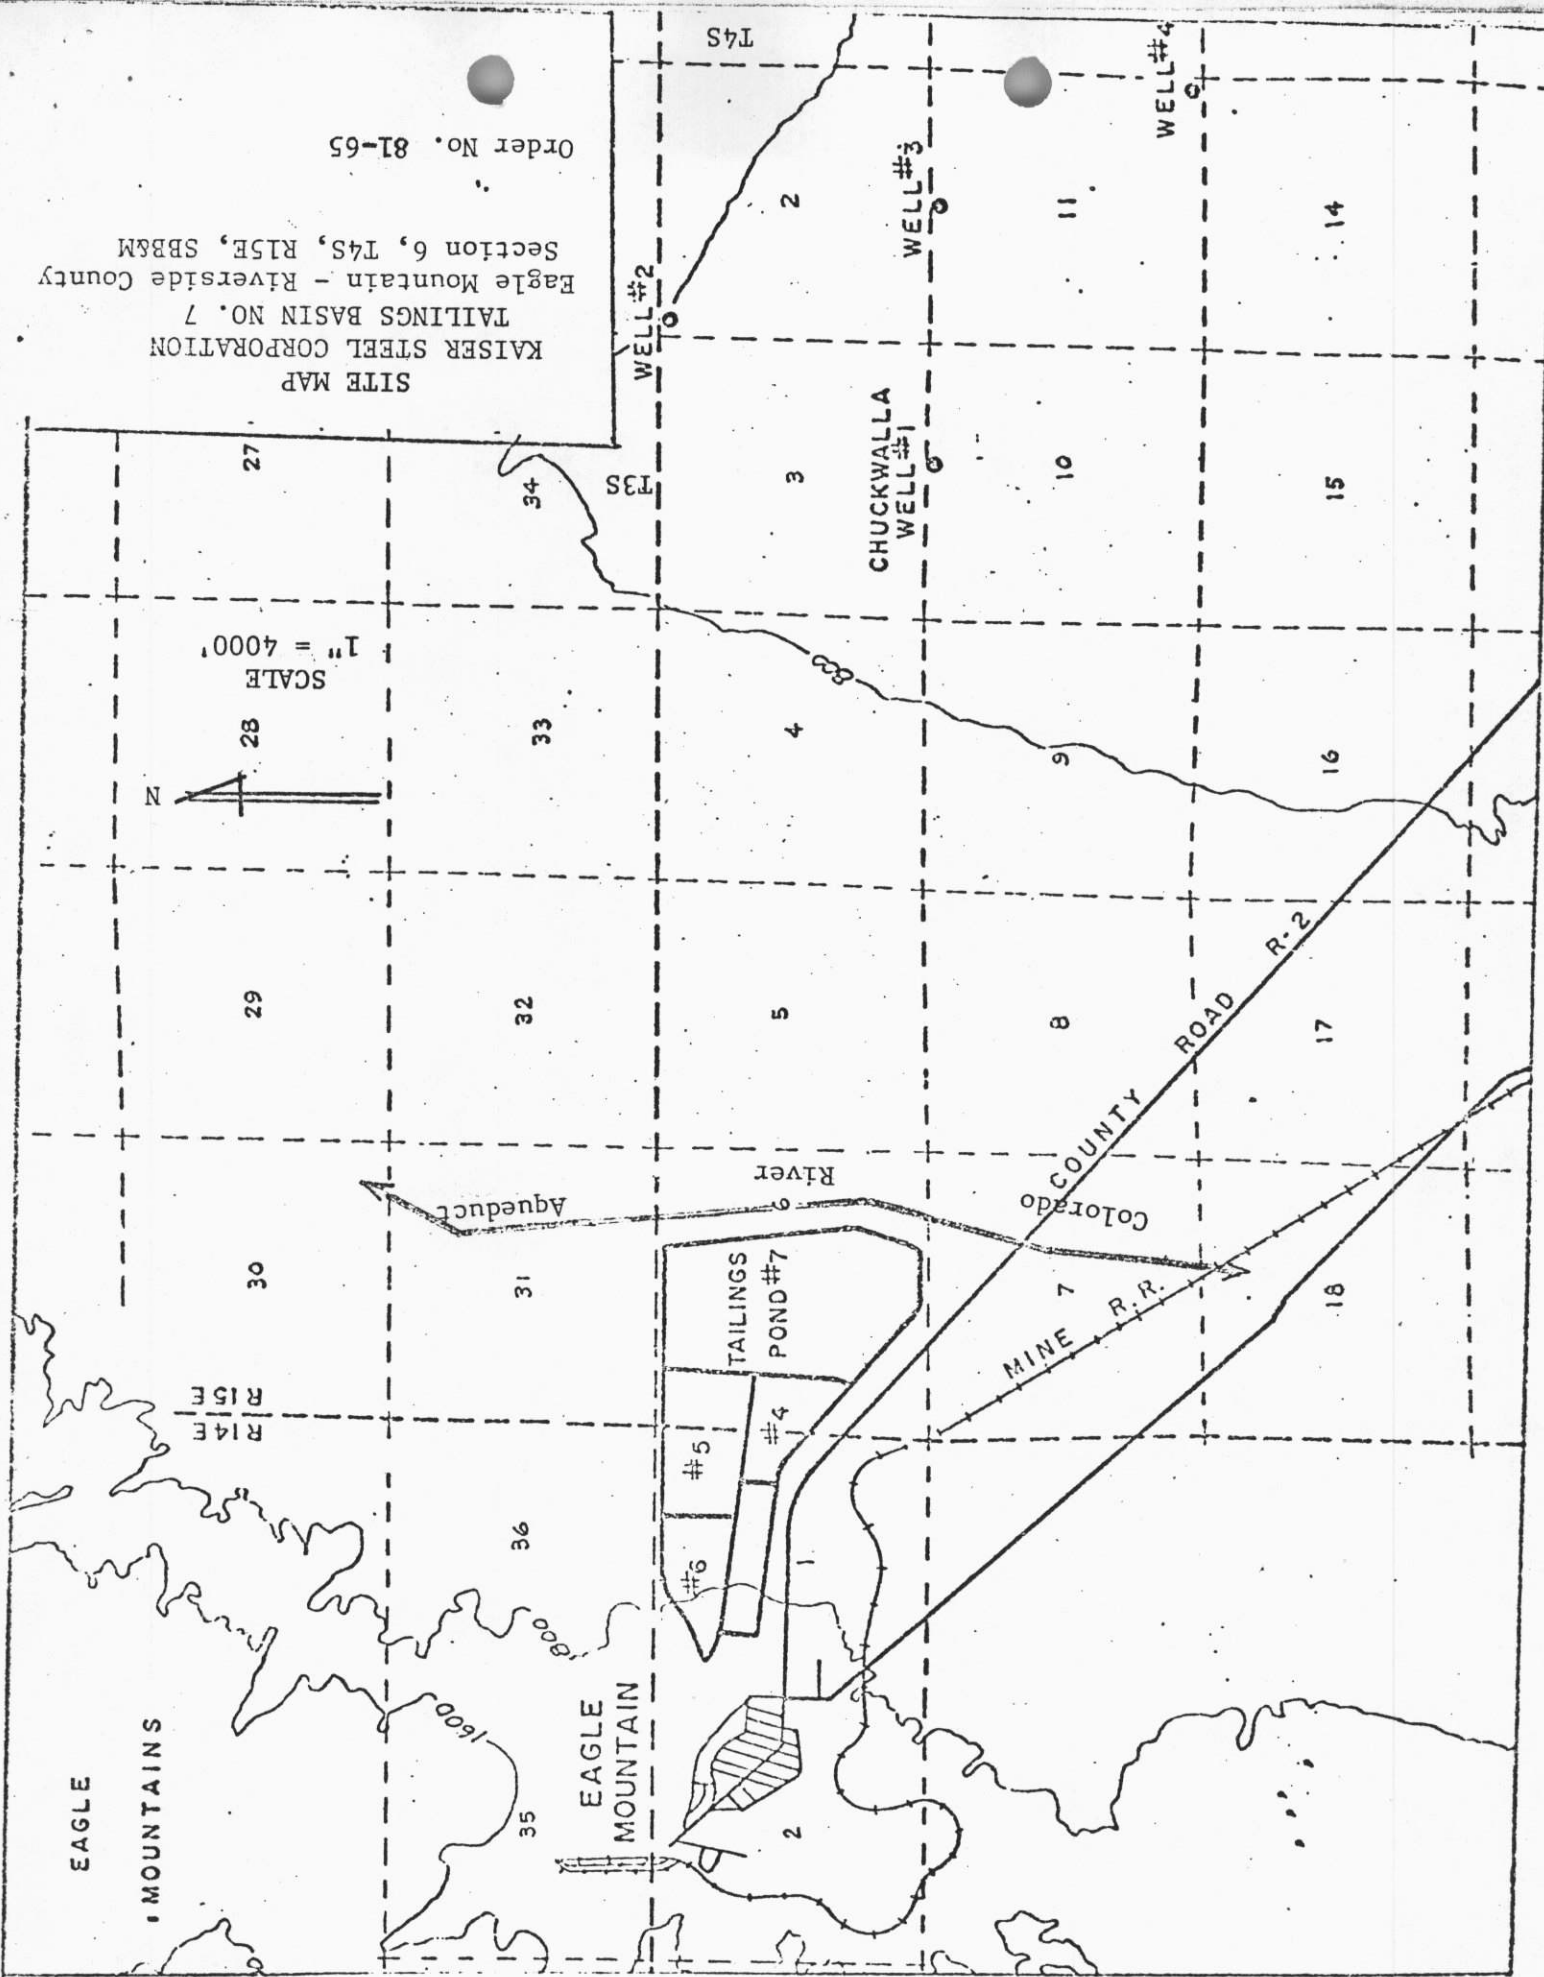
SITE MAP
KAISER STEEL CORPORATION
TAILINGS BASIN NO. 7
Eagle Mountain - Riverside County
Section 6, T4S, R15E, SBB&M

Order No. 81-65

SCALE
1" = 4000'

N

T4S
T3S
R14E
R15E

WELL #2
WELL #3
WELL #4
CHUCKWALLA WELL #1

27
34
3
10
15
2
11
14
28
33
4
9
16
29
32
5
8
17
30
31
7
18
36
1
35
2

Colorado River Aqueduct

COUNTY ROAD R-2

TAILINGS POND #7
#4
#5
#6

MINE R.R.

800
1600

EAGLE MOUNTAIN
EAGLE MOUNTAINS